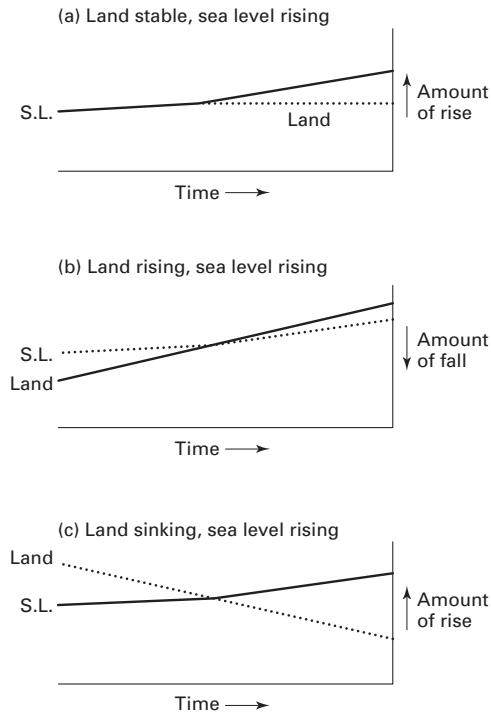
(a) Land stable, sea level rising

S.L.

Land

Amount of rise

Time ⟶

(b) Land rising, sea level rising

S.L.

Land

Amount of fall

Time ⟶

(c) Land sinking, sea level rising

Land

S.L.

Amount of rise

Time ⟶